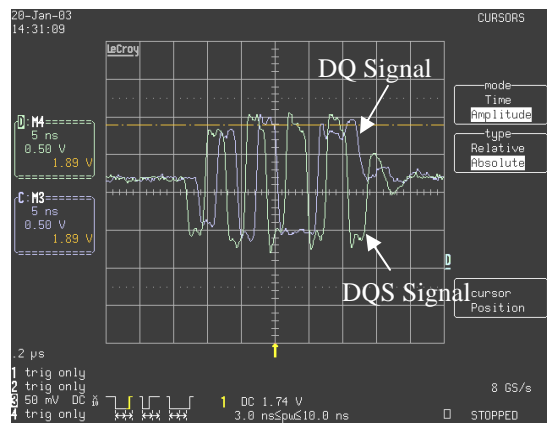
20-Jan-03
14:31:09

CURSORS

LeCroy

DQ Signal

mode
Time
Amplitude

type
Relative
Absolute

D: M4
5 ns
0.50 V
1.89 V

C: M3
5 ns
0.50 V
1.89 V

D

DQS Signal

cursor
Position

.2 μs

1 trig only
2 trig only
3 50 mV DC
4 trig only

1 DC 1.74 V
3.0 ns≤pw≤10.0 ns

8 GS/s

STOPPED